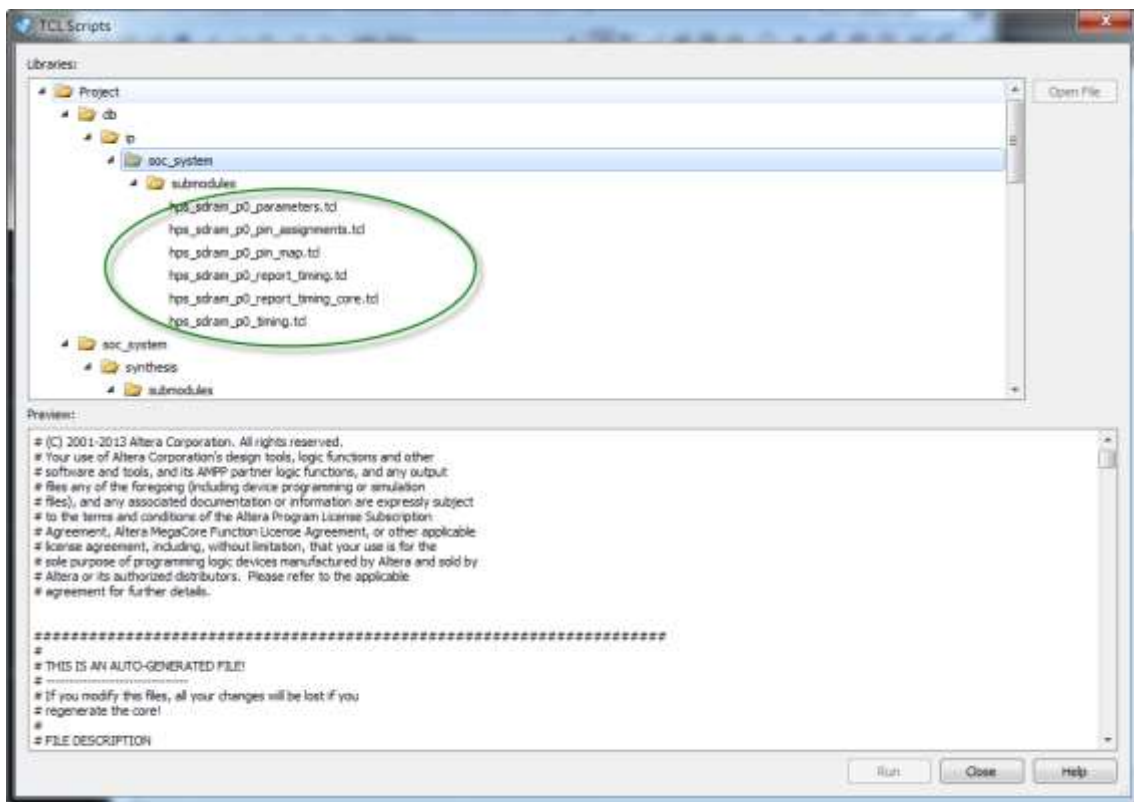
TCL Scripts

Libraries:

Project
db
ip
soc_system
submodules
hps_sdram_p0_parameters.tcl
hps_sdram_p0_pin_assignments.tcl
hps_sdram_p0_pin_map.tcl
hps_sdram_p0_report_timing.tcl
hps_sdram_p0_report_timing_core.tcl
hps_sdram_p0_timing.tcl
soc_system
synthesis
submodules

Open File

Preview:

# (C) 2001-2013 Altera Corporation. All rights reserved.
# Your use of Altera Corporation's design tools, logic functions and other
# software and tools, and its AMPP partner logic functions, and any output
# files any of the foregoing (including device programming or simulation
# files), and any associated documentation or information are expressly subject
# to the terms and conditions of the Altera Program License Subscription
# Agreement, Altera MegaCore Function License Agreement, or other applicable
# license agreement, including, without limitation, that your use is for the
# sole purpose of programming logic devices manufactured by Altera and sold by
# Altera or its authorized distributors. Please refer to the applicable
# agreement for further details.

#########################################################################
#
# THIS IS AN AUTO-GENERATED FILE!
# -------------------------------
# If you modify this files, all your changes will be lost if you
# regenerate the core!
#
# FILE DESCRIPTION

Run
Close
Help